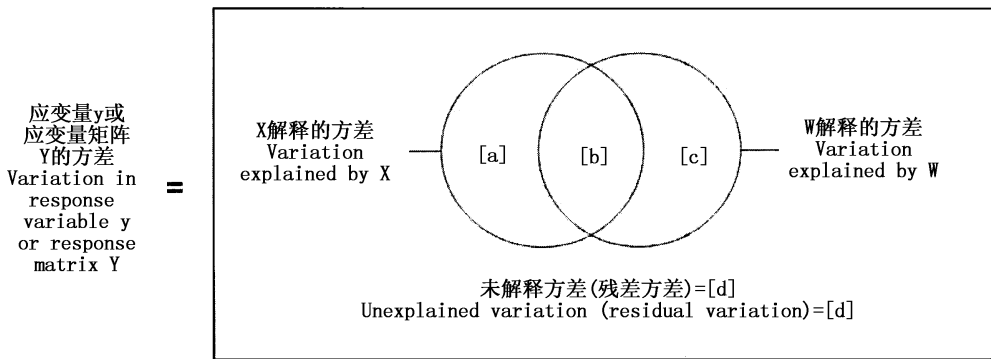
应变量y或
应变量矩阵
Y的方差
Variation in response variable y or response matrix Y

=

X解释的方差
Variation explained by X

[a]

[b]

[c]

W解释的方差
Variation explained by W

未解释方差(残差方差)=[d]
Unexplained variation (residual variation)=[d]